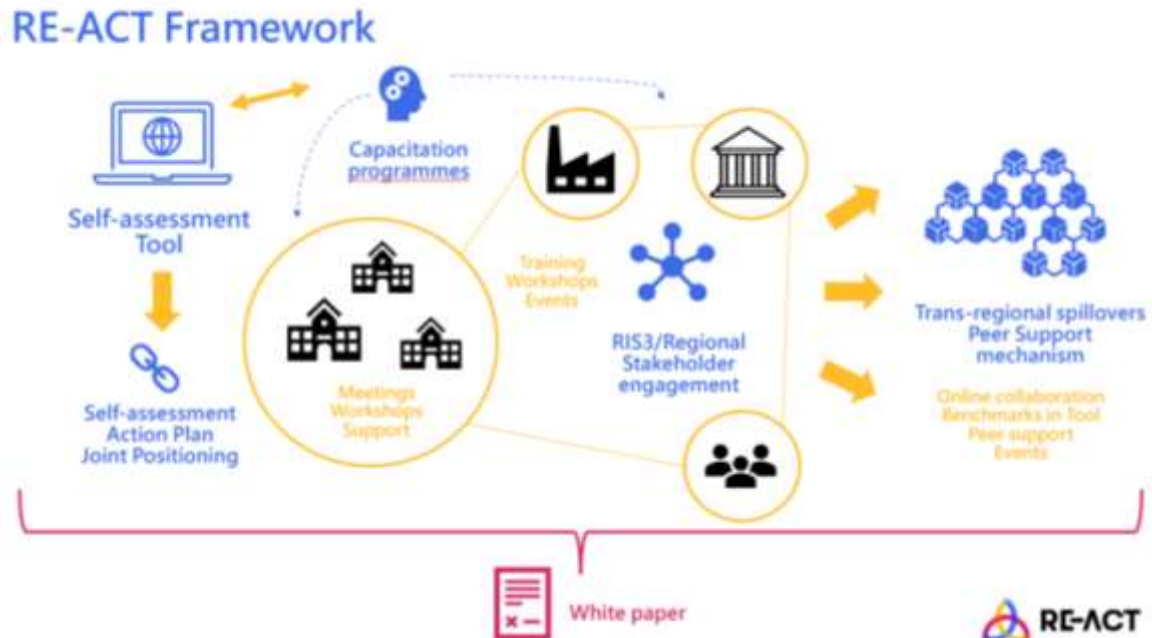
RE-ACT Framework

Self-assessment Tool

Self-assessment Action Plan Joint Positioning

Capacitation programmes

Meetings Workshops Support

Training Workshops Events

RIS3/Regional Stakeholder engagement

Trans-regional spillovers Peer Support mechanism

Online collaboration Benchmarks in Tool Peer support Events

White paper

RE-ACT